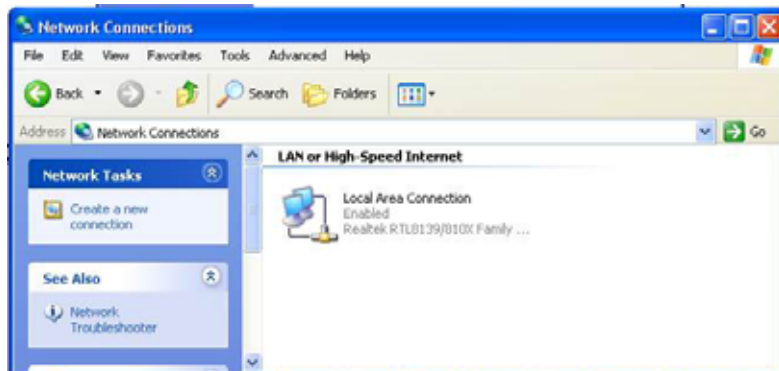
Network Connections

File Edit View Favorites Tools Advanced Help

Back Search Folders

Address Network Connections Go

Network Tasks

Create a new connection

See Also

Network Troubleshooter

LAN or High-Speed Internet

Local Area Connection
Enabled
Realtek RTL8139/810X Family ...